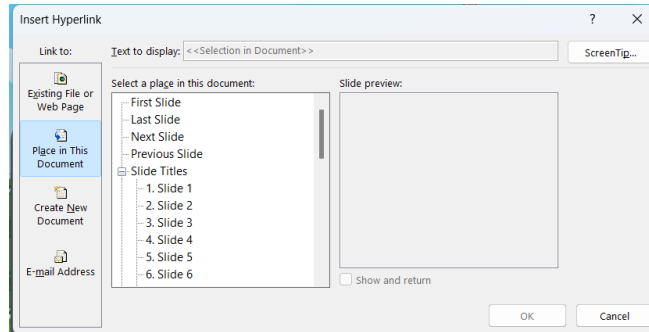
Insert Hyperlink

?

Link to:

Text to display: <<Selection in Document>>

ScreenTip...

Existing File or Web Page

Place in This Document

Create New Document

E-mail Address

Select a place in this document:

First Slide
Last Slide
Next Slide
Previous Slide
Slide Titles
1. Slide 1
2. Slide 2
3. Slide 3
4. Slide 4
5. Slide 5
6. Slide 6

Slide preview:

Show and return

OK

Cancel